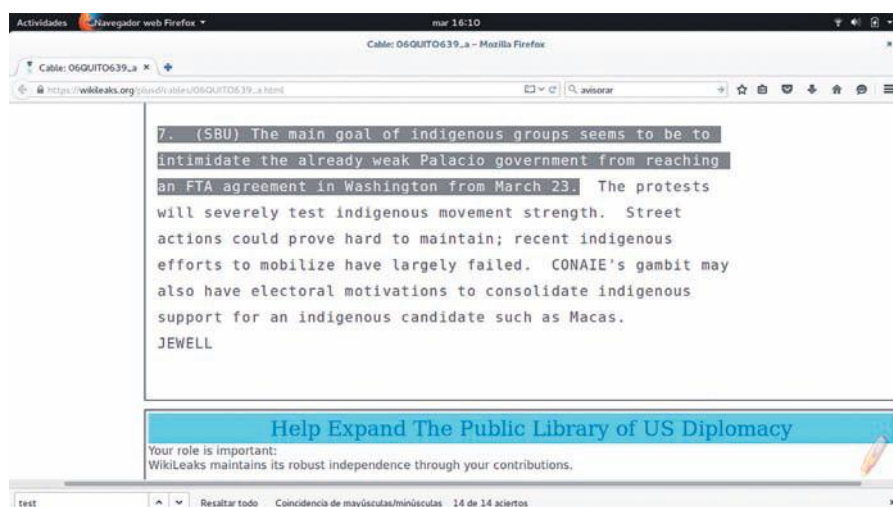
Actividades Navegador web Firefox ▾ mar 16:10

Cable: 06QUITO639_a – Mozilla Firefox

Cable: 06QUITO639_a ×

https://wikileaks.org/plusd/cables/06QUITO639_a.html

avisorar

7. (SBU) The main goal of indigenous groups seems to be to intimidate the already weak Palacio government from reaching an FTA agreement in Washington from March 23. The protests will severely test indigenous movement strength. Street actions could prove hard to maintain; recent indigenous efforts to mobilize have largely failed. CONAIE's gambit may also have electoral motivations to consolidate indigenous support for an indigenous candidate such as Macas.
JEWELL

Help Expand The Public Library of US Diplomacy

Your role is important:
WikiLeaks maintains its robust independence through your contributions.

test

Resaltar todo Coincidencia de mayúsculas/minúsculas 14 de 14 aciertos